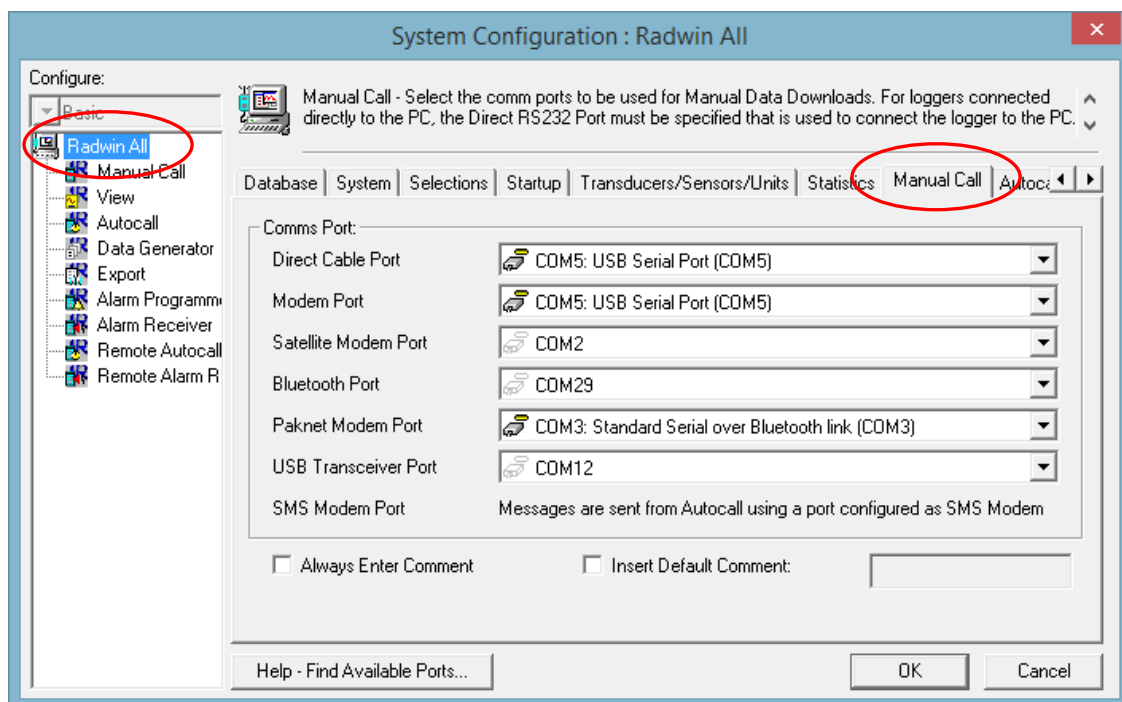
System Configuration : Radwin All

Configure:

Basic

Radwin All
Manual Call
View
Autocall
Data Generator
Export
Alarm Programme
Alarm Receiver
Remote Autocall
Remote Alarm R

Manual Call - Select the comm ports to be used for Manual Data Downloads. For loggers connected directly to the PC, the Direct RS232 Port must be specified that is used to connect the logger to the PC.

Database | System | Selections | Startup | Transducers/Sensors/Units | Statistics | Manual Call | Autoca

Comms Port:

| | |
|---|---|
| Direct Cable Port | COM5: USB Serial Port (COM5) |
| Modem Port | COM5: USB Serial Port (COM5) |
| Satellite Modem Port | COM2 |
| Bluetooth Port | COM29 |
| Paknet Modem Port | COM3: Standard Serial over Bluetooth link (COM3) |
| USB Transceiver Port | COM12 |
| SMS Modem Port | Messages are sent from Autocall using a port configured as SMS Modem |

Always Enter Comment

Insert Default Comment:

Help - Find Available Ports...

OK

Cancel